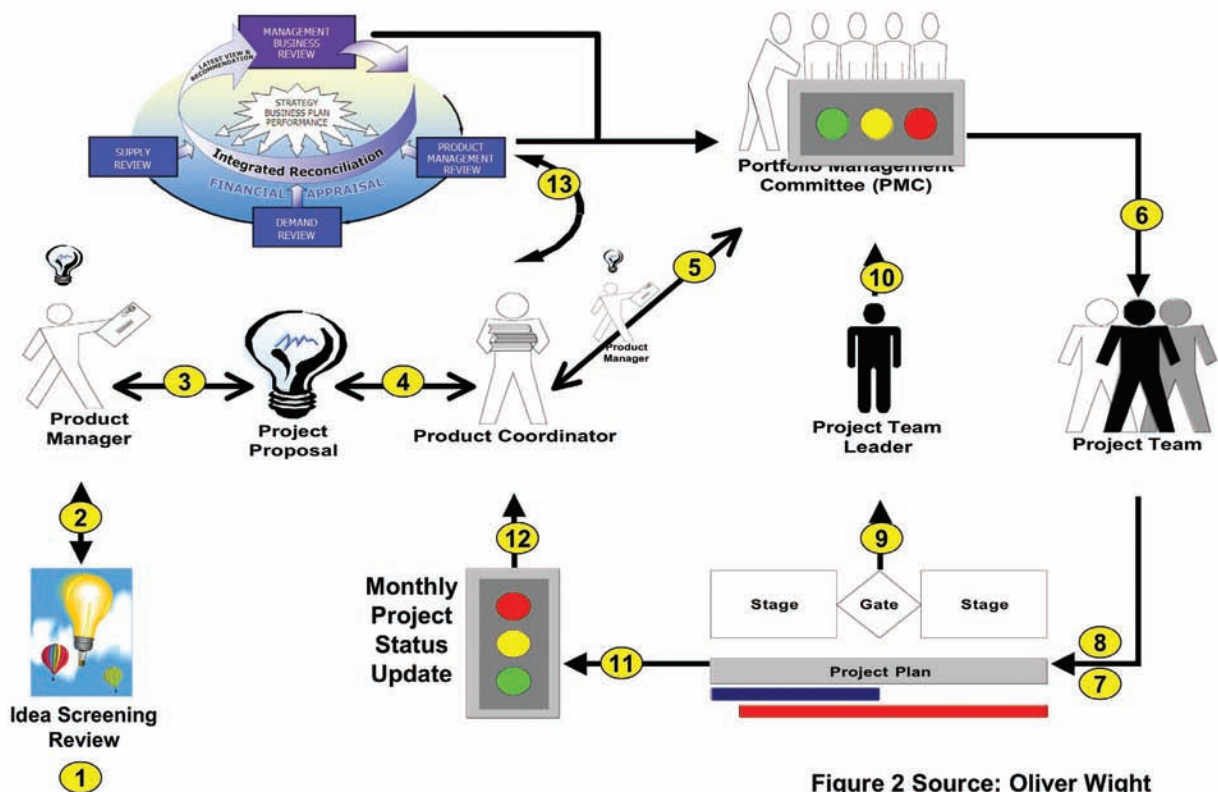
MANAGEMENT BUSINESS REVIEW

LATEST VIEW & RECOMMENDATION

STRATEGY BUSINESS PLAN PERFORMANCE

SUPPLY REVIEW

Integrated Reconciliation

PRODUCT MANAGEMENT REVIEW

FINANCIAL APPRAISAL

DEMAND REVIEW

Portfolio Management Committee (PMC)

13

6

5

10

Product Manager

3

4

Product Manager

Project Proposal

Product Coordinator

Project Team Leader

Project Team

2

12

9

Monthly Project Status Update

Stage

Gate

Stage

8

11

Project Plan

7

Idea Screening Review

1

Figure 2 Source: Oliver Wight